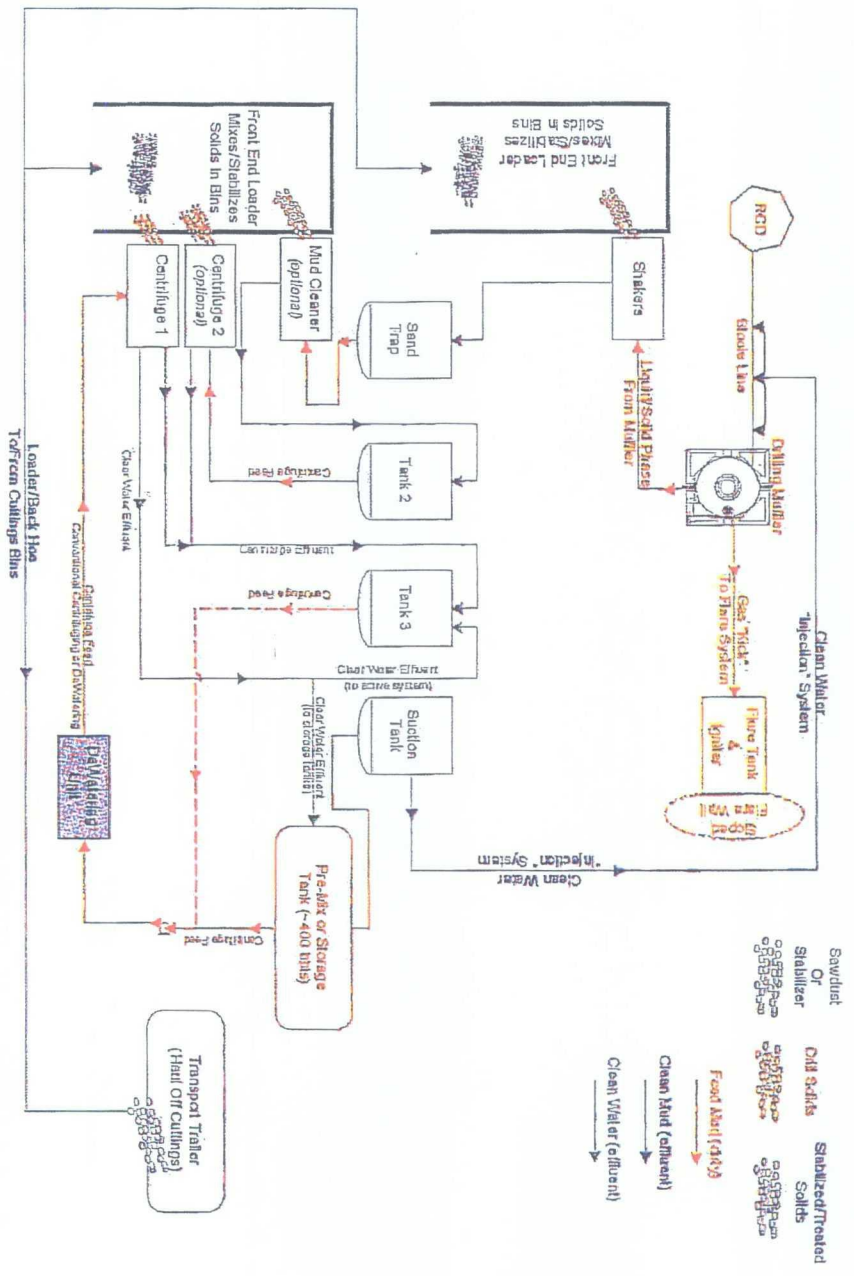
RCD

Choke Line

Drilling Muffler

Clean Water "Injection" System

Liquid/Solid Phase From Muffler

Gas "Kicks" To Flare System

Flare Tank & Igniter

Flare Wall

Front End Loader Mixes/Stabilizes Solids in Bins

Shakers

Sand Trap

Mud Cleaner (optional)

Centrifuge 2 (optional)

Centrifuge 1

Front End Loader Mixes/Stabilizes Solids in Bins

Tank 2

Centrifuge Feed

Tank 3

Centrifuge Feed

Centrifuge effluent

Clear Water Effluent

Clear Water Effluent (to active system)

Suction Tank

Clear Water Effluent (to storage tanks)

Clean Water "Injection" System

Pre-Mix or Storage Tank (~400 bbls)

Centrifuge Feed

DeWatering Unit

Centrifuge Feed Conventional Centrifuging or DeWatering

Loader/Back Hoe To/From Cuttings Bins

Transport Trailer (Haul Off Cuttings)

Sawdust Or Stabilizer

Drill Solids

Stabilized/Treated Solids

Feed Mud (dirty)

Clean Mud (effluent)

Clean Water (effluent)